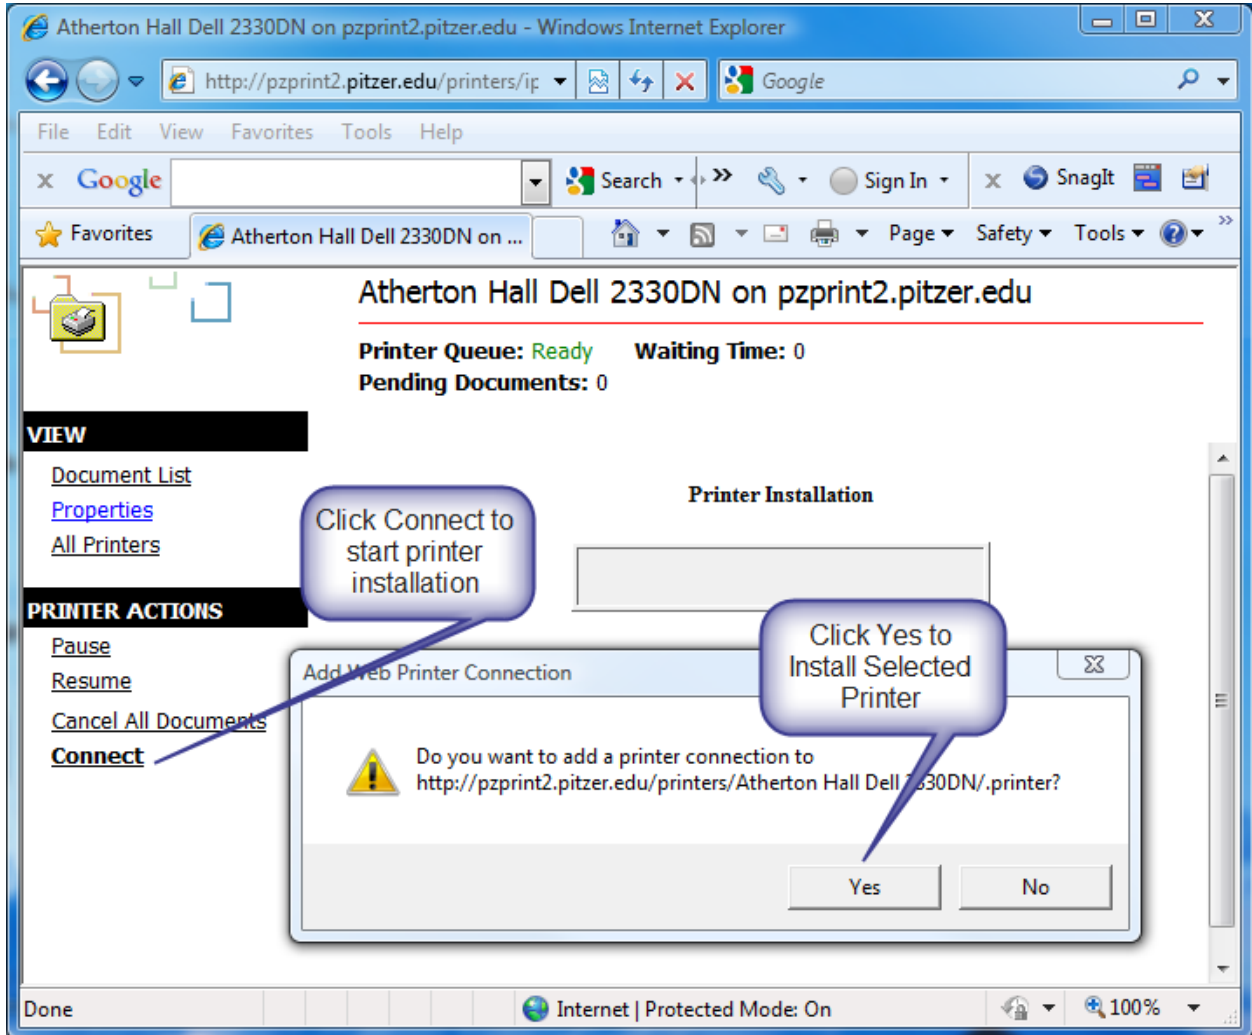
Atherton Hall Dell 2330DN on pzprint2.pitzer.edu - Windows Internet Explorer

http://pzprint2.pitzer.edu/printers/ip

Google

File Edit View Favorites Tools Help

Google Search Sign In SnagIt

Favorites Atherton Hall Dell 2330DN on ...

Page Safety Tools

Atherton Hall Dell 2330DN on pzprint2.pitzer.edu

Printer Queue: Ready Waiting Time: 0
Pending Documents: 0

VIEW
Document List
Properties
All Printers

PRINTER ACTIONS
Pause
Resume
Cancel All Documents
Connect

Click Connect to start printer installation

Printer Installation

Click Yes to Install Selected Printer

Add Web Printer Connection

Do you want to add a printer connection to http://pzprint2.pitzer.edu/printers/Atherton Hall Dell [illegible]30DN/.printer?

Yes No

Done Internet | Protected Mode: On 100%